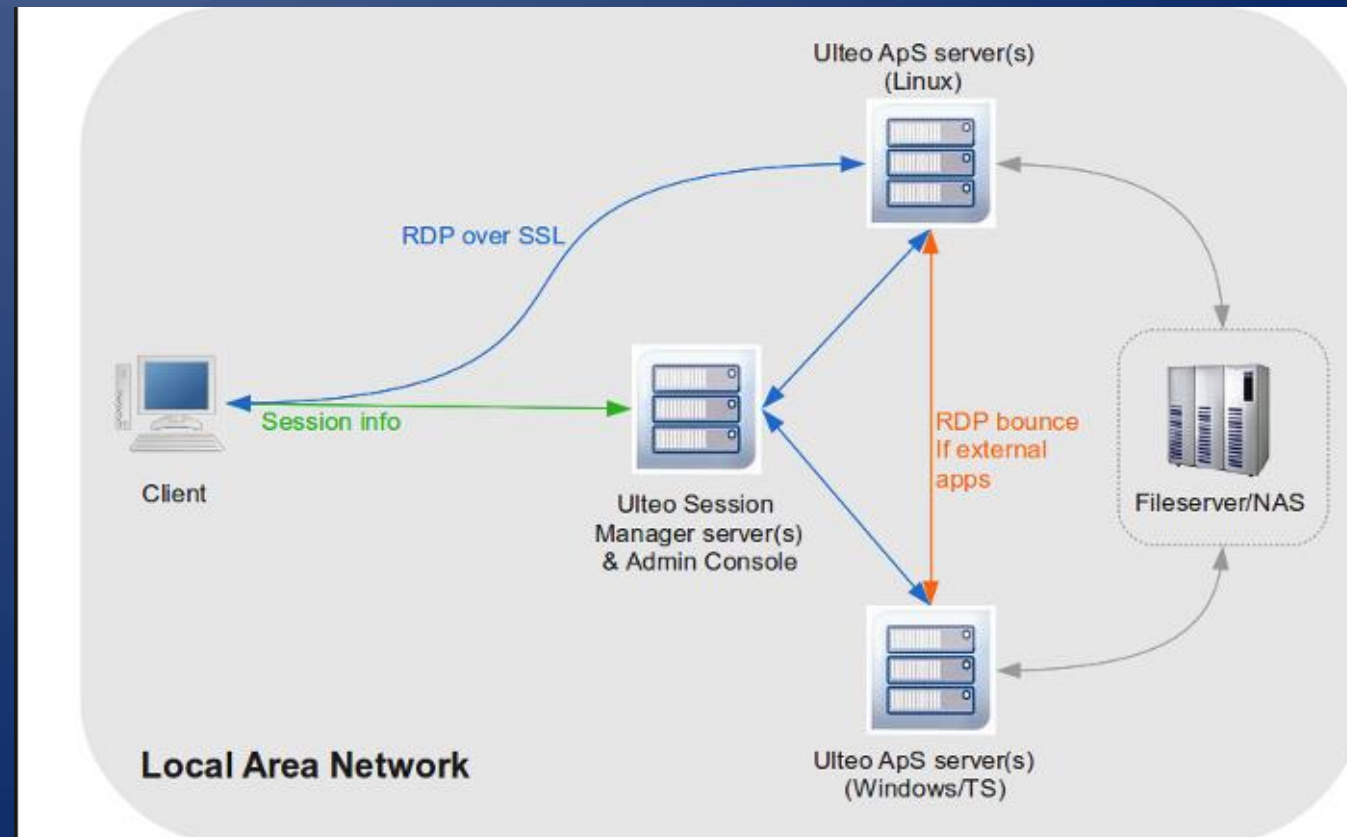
Ulteo ApS server(s)
(Linux)

RDP over SSL

Client

Session info

Ulteo Session
Manager server(s)
& Admin Console

RDP bounce
If external
apps

Fileserver/NAS

Local Area Network

Ulteo ApS server(s)
(Windows/TS)